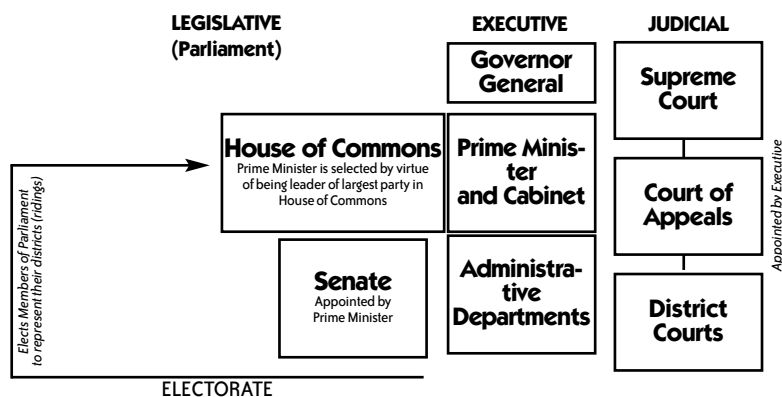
LEGISLATIVE (Parliament)

EXECUTIVE

JUDICIAL

Governor General

Supreme Court

House of Commons
Prime Minister is selected by virtue of being leader of largest party in House of Commons

Prime Minister and Cabinet

Court of Appeals

Elects Members of Parliament to represent their districts (ridings)

Senate
Appointed by Prime Minister

Administrative Departments

District Courts

Appointed by Executive

ELECTORATE